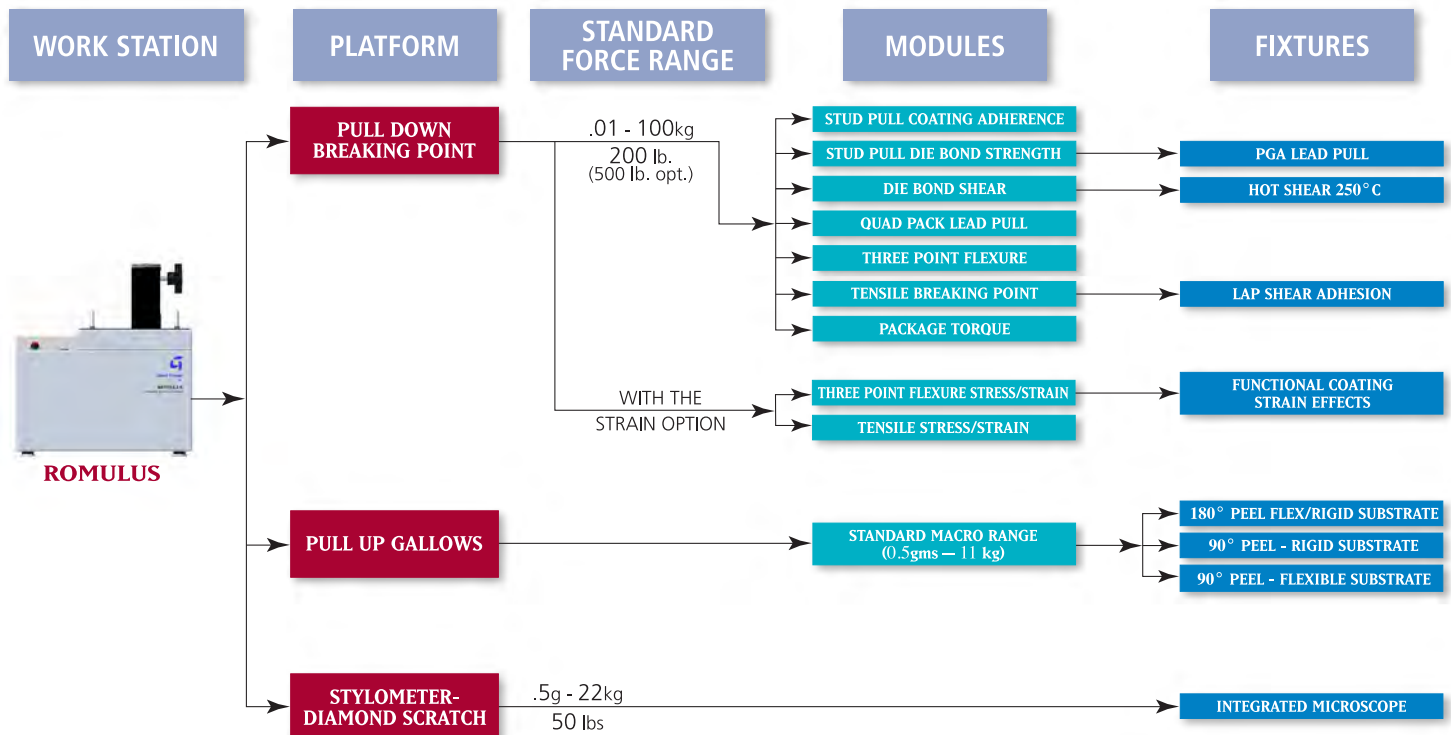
WORK STATION

PLATFORM

STANDARD FORCE RANGE

MODULES

FIXTURES

ROMULUS

PULL DOWN BREAKING POINT

.01 - 100kg
200 lb.
(500 lb. opt.)

STUD PULL COATING ADHERENCE

STUD PULL DIE BOND STRENGTH

PGA LEAD PULL

DIE BOND SHEAR

HOT SHEAR 250° C

QUAD PACK LEAD PULL

THREE POINT FLEXURE

TENSILE BREAKING POINT

LAP SHEAR ADHESION

PACKAGE TORQUE

WITH THE STRAIN OPTION

THREE POINT FLEXURE STRESS/STRAIN

FUNCTIONAL COATING STRAIN EFFECTS

TENSILE STRESS/STRAIN

PULL UP GALLOWS

STANDARD MACRO RANGE (0.5gms — 11 kg)

180° PEEL FLEX/RIGID SUBSTRATE

90° PEEL - RIGID SUBSTRATE

90° PEEL - FLEXIBLE SUBSTRATE

STYLOMETER-DIAMOND SCRATCH

.5g - 22kg
50 lbs

INTEGRATED MICROSCOPE